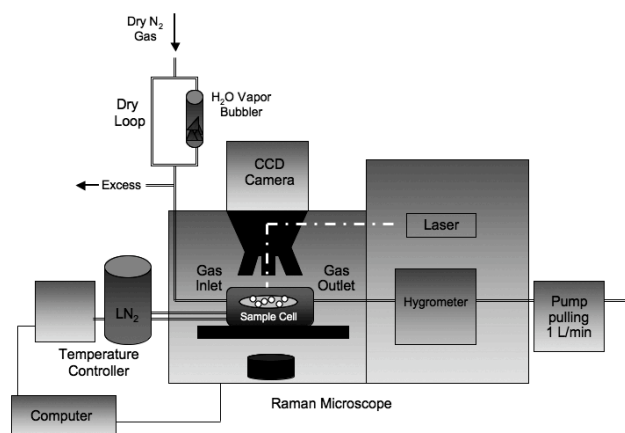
Dry $N_2$ Gas

Dry Loop

$H_2O$ Vapor Bubbler

Excess

CCD Camera

Laser

Gas Inlet

Gas Outlet

Hygrometer

Pump pulling 1 L/min

$LN_2$

Sample Cell

Temperature Controller

Computer

Raman Microscope